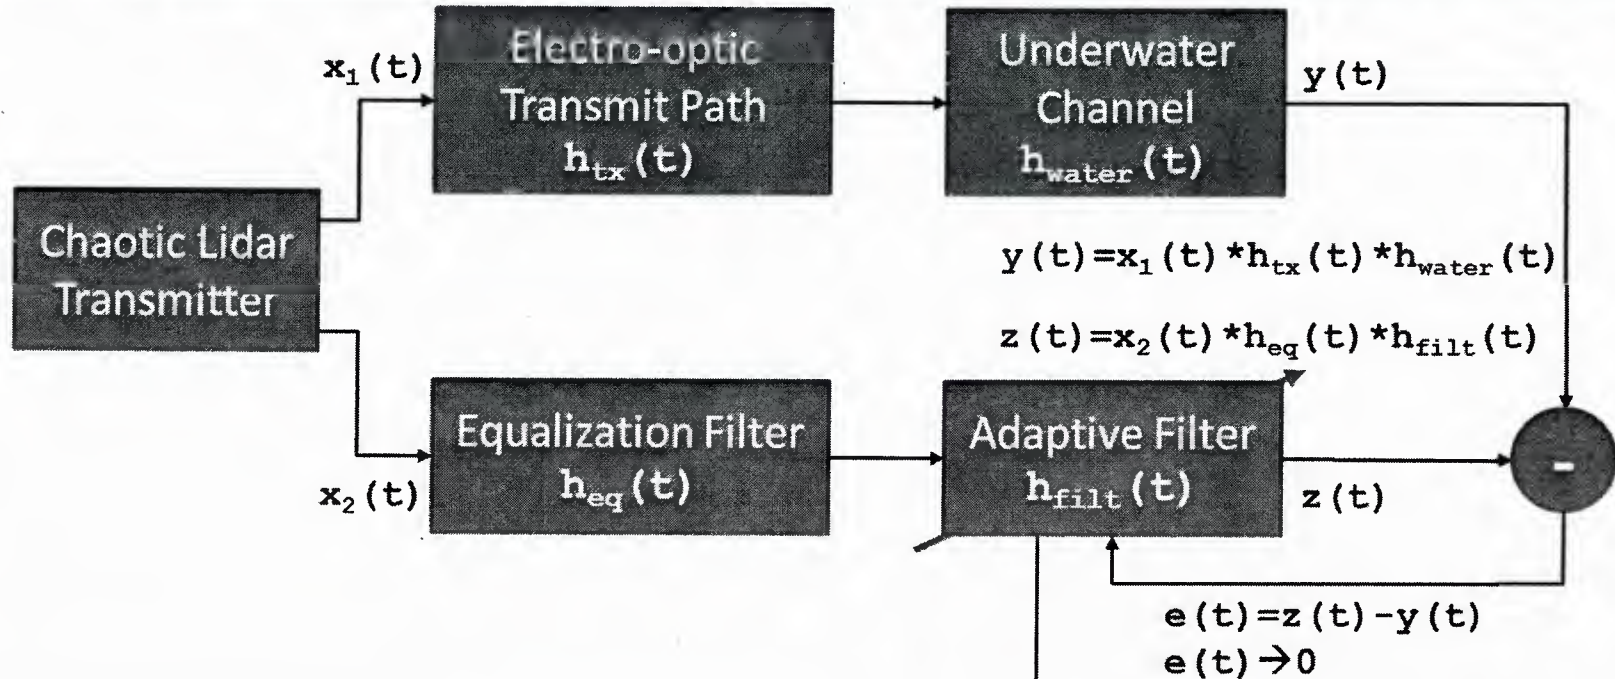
$x_1(t)$

Electro-optic Transmit Path $h_{tx}(t)$

Underwater Channel $h_{water}(t)$

$y(t)$

Chaotic Lidar Transmitter

$y(t)=x_1(t)*h_{tx}(t)*h_{water}(t)$

$z(t)=x_2(t)*h_{eq}(t)*h_{filt}(t)$

Equalization Filter $h_{eq}(t)$

$x_2(t)$

Adaptive Filter $h_{filt}(t)$

$z(t)$

-

$e(t)=z(t)-y(t)$

$e(t)\rightarrow 0$